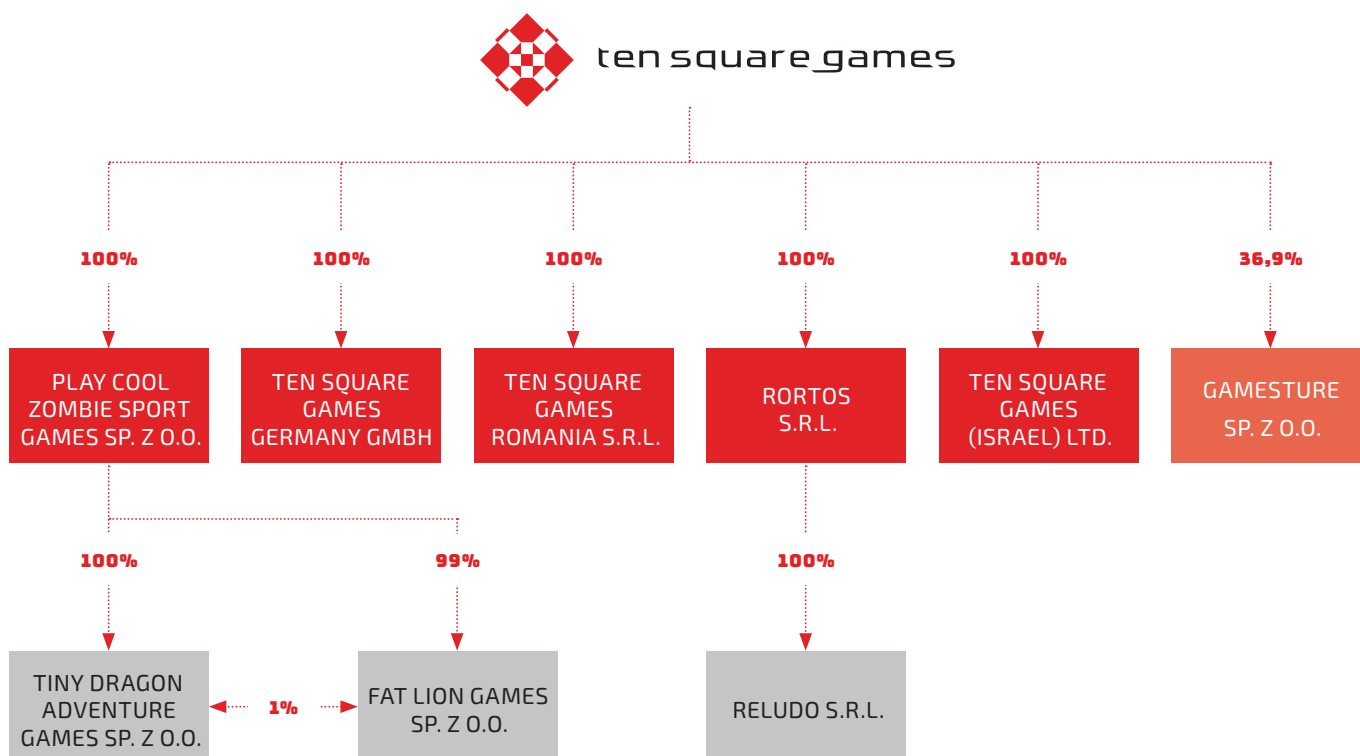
ten square games

100%

100%

100%

100%

100%

36,9%

PLAY COOL ZOMBIE SPORT GAMES SP. Z O.O.

TEN SQUARE GAMES GERMANY GMBH

TEN SQUARE GAMES ROMANIA S.R.L.

RORTOS S.R.L.

TEN SQUARE GAMES (ISRAEL) LTD.

GAMESTURE SP. Z O.O.

100%

99%

100%

TINY DRAGON ADVENTURE GAMES SP. Z O.O.

1%

FAT LION GAMES SP. Z O.O.

RELUDO S.R.L.